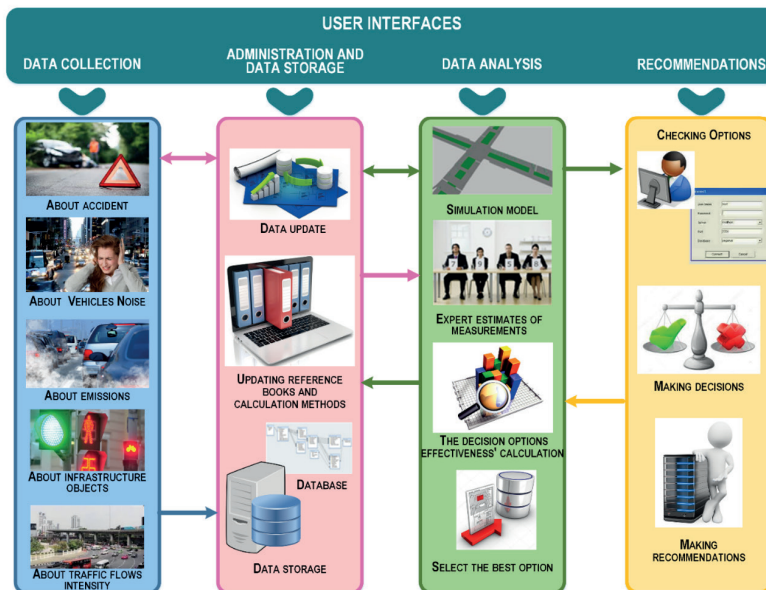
USER INTERFACES

DATA COLLECTION

ADMINISTRATION AND DATA STORAGE

DATA ANALYSIS

RECOMMENDATIONS

About accident

About Vehicles Noise

About emissions

About infrastructure objects

About traffic flows intensity

Data update

Updating reference books and calculation methods

Database

Data storage

Simulation model

Expert estimates of measurements

The decision options effectiveness' calculation

Select the best option

Checking Options

Making decisions

Making recommendations